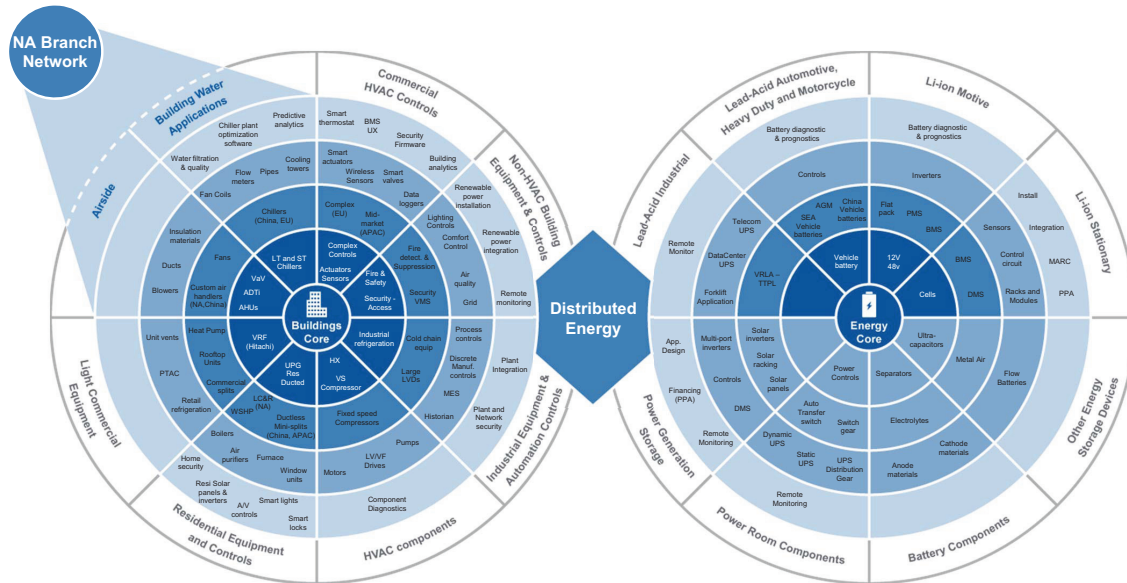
NA Branch Network

Building Water Applications

Airside

Commercial HVAC Controls

Non-HVAC Building Equipment & Controls

Industrial Equipment & Automation Controls

HVAC components

Residential Equipment and Controls

Light Commercial Equipment

Predictive analytics

Chiller plant optimization software

Water filtration & quality

Flow meters

Pipes

Cooling towers

Fan Coils

Smart thermostat

BMS UX

Security Firmware

Smart actuators

Wireless Sensors

Smart valves

Data loggers

Building analytics

Renewable power installation

Renewable power integration

Remote monitoring

Chillers (China, EU)

Complex (EU)

Mid-market (APAC)

Lighting Controls

Comfort Control

Air quality

Grid

Insulation materials

Ducts

Blowers

Fans

Custom air handlers (NA,China)

LT and ST Chillers

Complex Controls

Actuators Sensors

Fire detect. & Suppression

Fire & Safety

Security - Access

Security VMS

VaV

ADTi

AHUs

Buildings Core

VRF (Hitachi)

UPG Res Ducted

Industrial refrigeration

HX

VS Compressor

Cold chain equip

Process controls

Discrete Manuf. controls

Plant Integration

Unit vents

Heat Pump

Rooftop Units

PTAC

Commercial splits

Retail refrigeration

LC&R (NA)

WSHP

Ductless Mini-splits (China, APAC)

Fixed speed Compressors

Large LVDs

MES

Historian

Plant and Network security

Boilers

Air purifiers

Furnace

Window units

Motors

LV/VF Drives

Pumps

Home security

Resi Solar panels & inverters

A/V controls

Smart lights

Smart locks

Component Diagnostics

Distributed Energy

Lead-Acid Automotive, Heavy Duty and Motorcycle

Li-ion Motive

Lead-Acid Industrial

Li-ion Stationary

Other Energy Storage Devices

Battery Components

Power Room Components

Power Generation Storage

Battery diagnostic & prognostics

Battery diagnostic & prognostics

Controls

Inverters

Install

Integration

MARC

PPA

Remote Monitor

Telecom UPS

AGM

SEA Vehicle batteries

China Vehicle batteries

Flat pack

PMS

BMS

Sensors

Control circuit

Racks and Modules

DataCenter UPS

Forklift Application

VRLA – TTPL

Vehicle battery

12V 48v

Cells

BMS

DMS

Energy Core

App. Design

Financing (PPA)

Multi-port inverters

Solar inverters

Solar racking

Solar panels

Controls

DMS

Power Controls

Separators

Ultra-capacitors

Metal Air

Flow Batteries

Auto Transfer switch

Switch gear

Electrolytes

Remote Monitoring

Dynamic UPS

Static UPS

UPS Distribution Gear

Cathode materials

Anode materials

Remote Monitoring